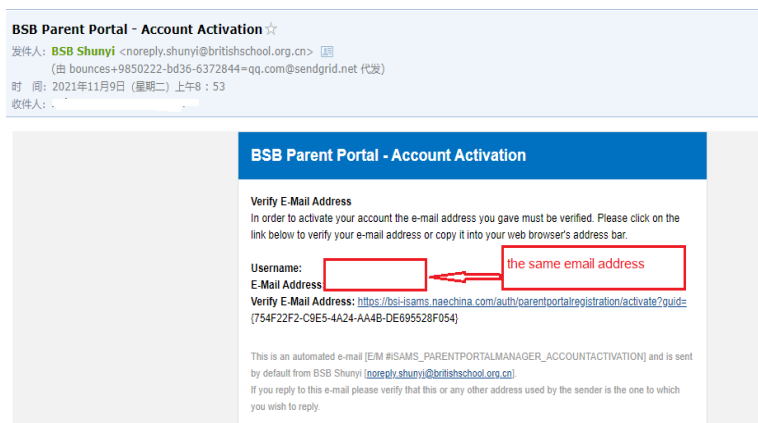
BSB Parent Portal - Account Activation ☆

发件人: BSB Shunyi <noreply.shunyi@britishschool.org.cn>

(由 bounces+9850222-bd36-6372844=qq.com@sendgrid.net 代发)

时 间: 2021年11月9日 (星期二) 上午8:53

收件人: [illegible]

BSB Parent Portal - Account Activation

Verify E-Mail Address

In order to activate your account the e-mail address you gave must be verified. Please click on the link below to verify your e-mail address or copy it into your web browser's address bar.

Username:

E-Mail Address:

the same email address

Verify E-Mail Address: https://bsi-isams.naechina.com/auth/parentportalregistration/activate?guid={754F22F2-C9E5-4A24-AA4B-DE695528F054}

This is an automated e-mail [E/M #iSAMS_PARENTPORTALMANAGER_ACCOUNTACTIVATION] and is sent by default from BSB Shunyi [noreply.shunyi@britishschool.org.cn].

If you reply to this e-mail please verify that this or any other address used by the sender is the one to which you wish to reply.